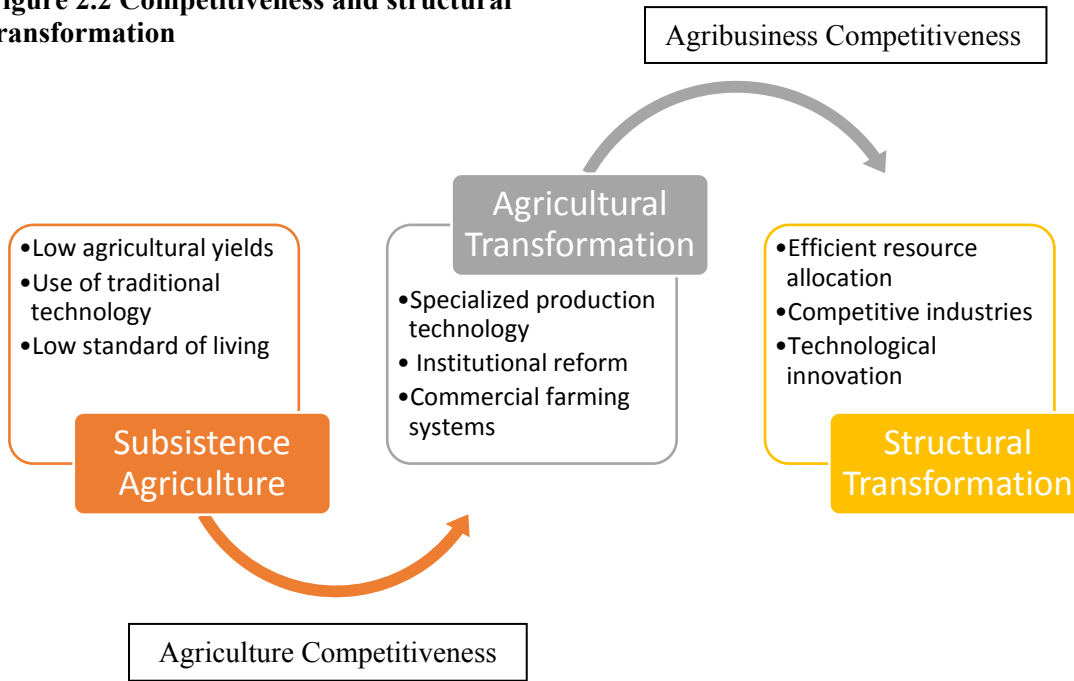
igure 2.2 Competitiveness and structural ransformation

Agribusiness Competitiveness

•Low agricultural yields
•Use of traditional technology
•Low standard of living

Subsistence Agriculture

Agricultural Transformation

•Specialized production technology
• Institutional reform
•Commercial farming systems

•Efficient resource allocation
•Competitive industries
•Technological innovation

Structural Transformation

Agriculture Competitiveness